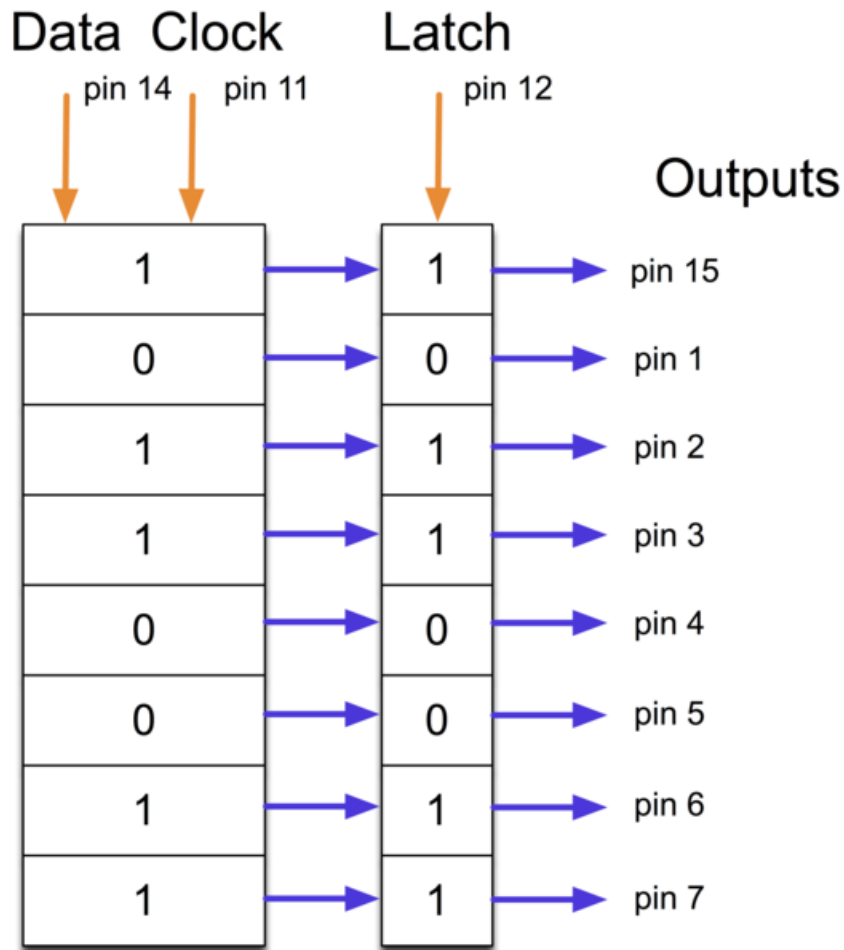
Data Clock Latch

pin 14 pin 11 pin 12

Outputs

| 1 | 1 | pin 15 |
|---|---|---|
| 0 | 0 | pin 1 |
| 1 | 1 | pin 2 |
| 1 | 1 | pin 3 |
| 0 | 0 | pin 4 |
| 0 | 0 | pin 5 |
| 1 | 1 | pin 6 |
| 1 | 1 | pin 7 |